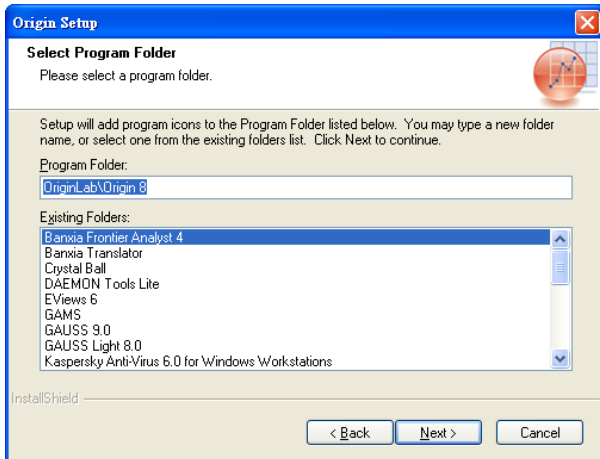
Origin Setup

Select Program Folder

Please select a program folder.

Setup will add program icons to the Program Folder listed below. You may type a new folder name, or select one from the existing folders list. Click Next to continue.

Program Folder:

OriginLab\Origin 8

Existing Folders:

Banxia Frontier Analyst 4
Banxia Translator
Crystal Ball
DAEMON Tools Lite
EViews 6
GAMS
GAUSS 9.0
GAUSS Light 8.0
Kaspersky Anti-Virus 6.0 for Windows Workstations

InstallShield

< Back

Next >

Cancel